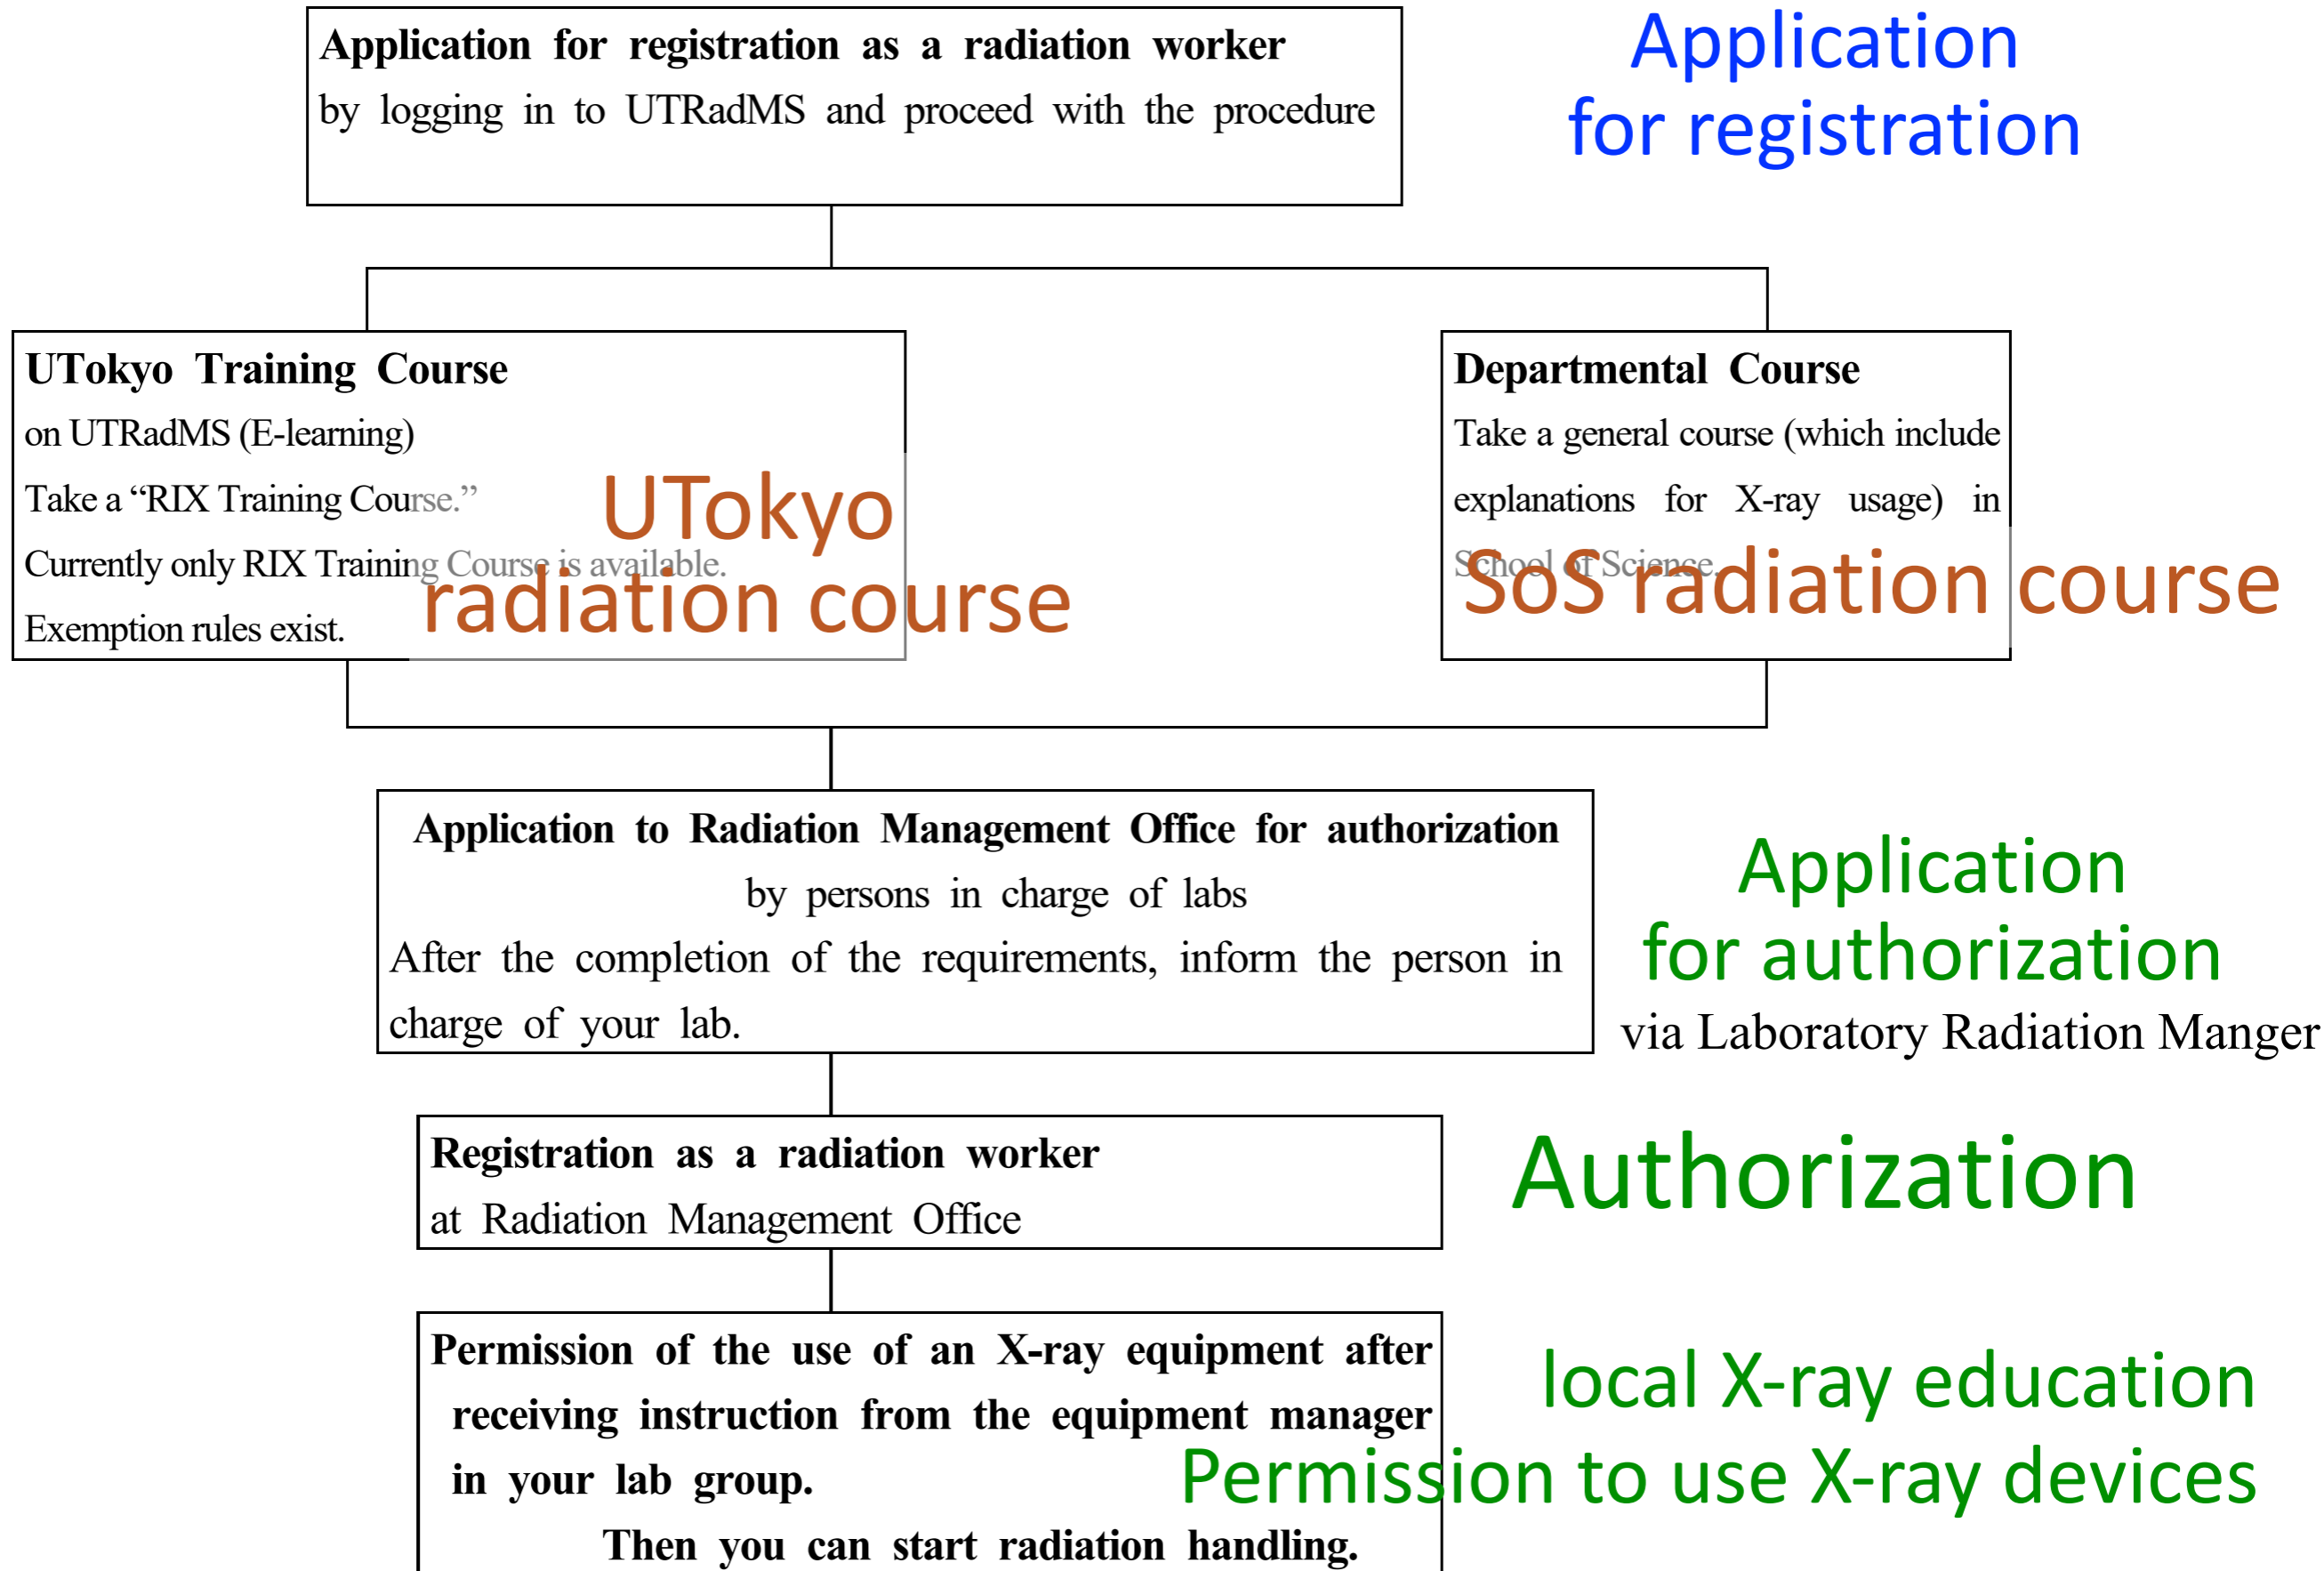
Application for registration as a radiation worker
by logging in to UTRadMS and proceed with the procedure

Application for registration

UTokyo Training Course
on UTRadMS (E-learning)
Take a "RIX Training Course."
Currently only RIX Training Course is available.
Exemption rules exist.

UTokyo radiation course

Departmental Course
Take a general course (which include explanations for X-ray usage) in School of Science.

SoS radiation course

Application to Radiation Management Office for authorization
by persons in charge of labs
After the completion of the requirements, inform the person in charge of your lab.

Application for authorization
via Laboratory Radiation Manger

Registration as a radiation worker
at Radiation Management Office

Authorization

Permission of the use of an X-ray equipment after receiving instruction from the equipment manager in your lab group.
Then you can start radiation handling.

local X-ray education
Permission to use X-ray devices